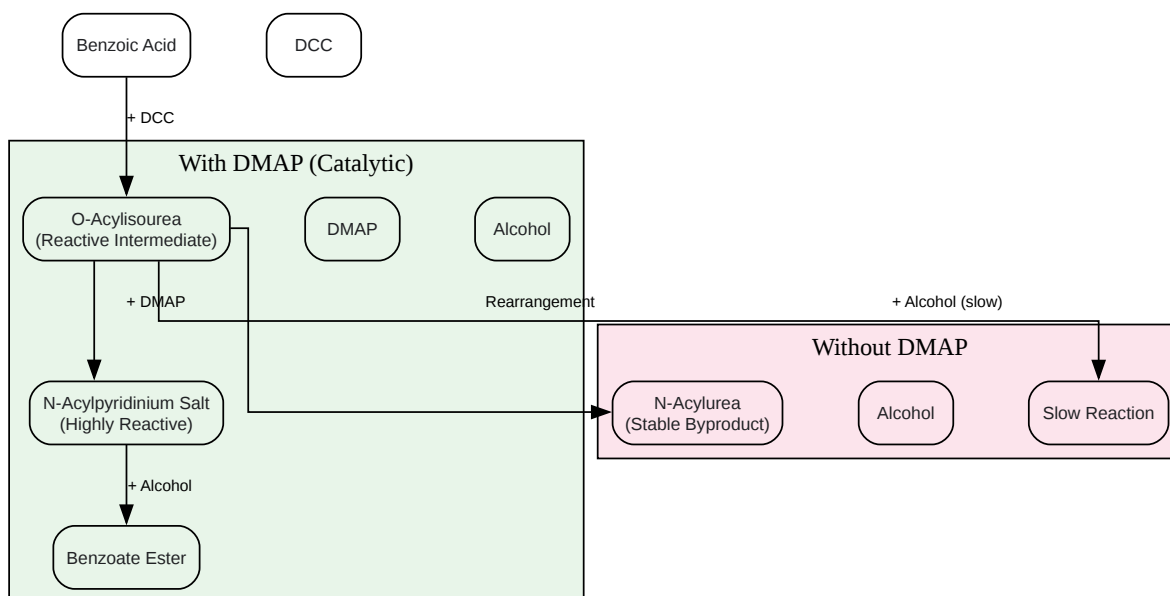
Benzoic Acid

DCC

+ DCC

With DMAP (Catalytic)

O-Acylisourea
(Reactive Intermediate)

DMAP

Alcohol

+ DMAP

Rearrangement

+ Alcohol (slow)

Without DMAP

N-Acylpyridinium Salt
(Highly Reactive)

N-Acylurea
(Stable Byproduct)

Alcohol

Slow Reaction

+ Alcohol

Benzoate Ester